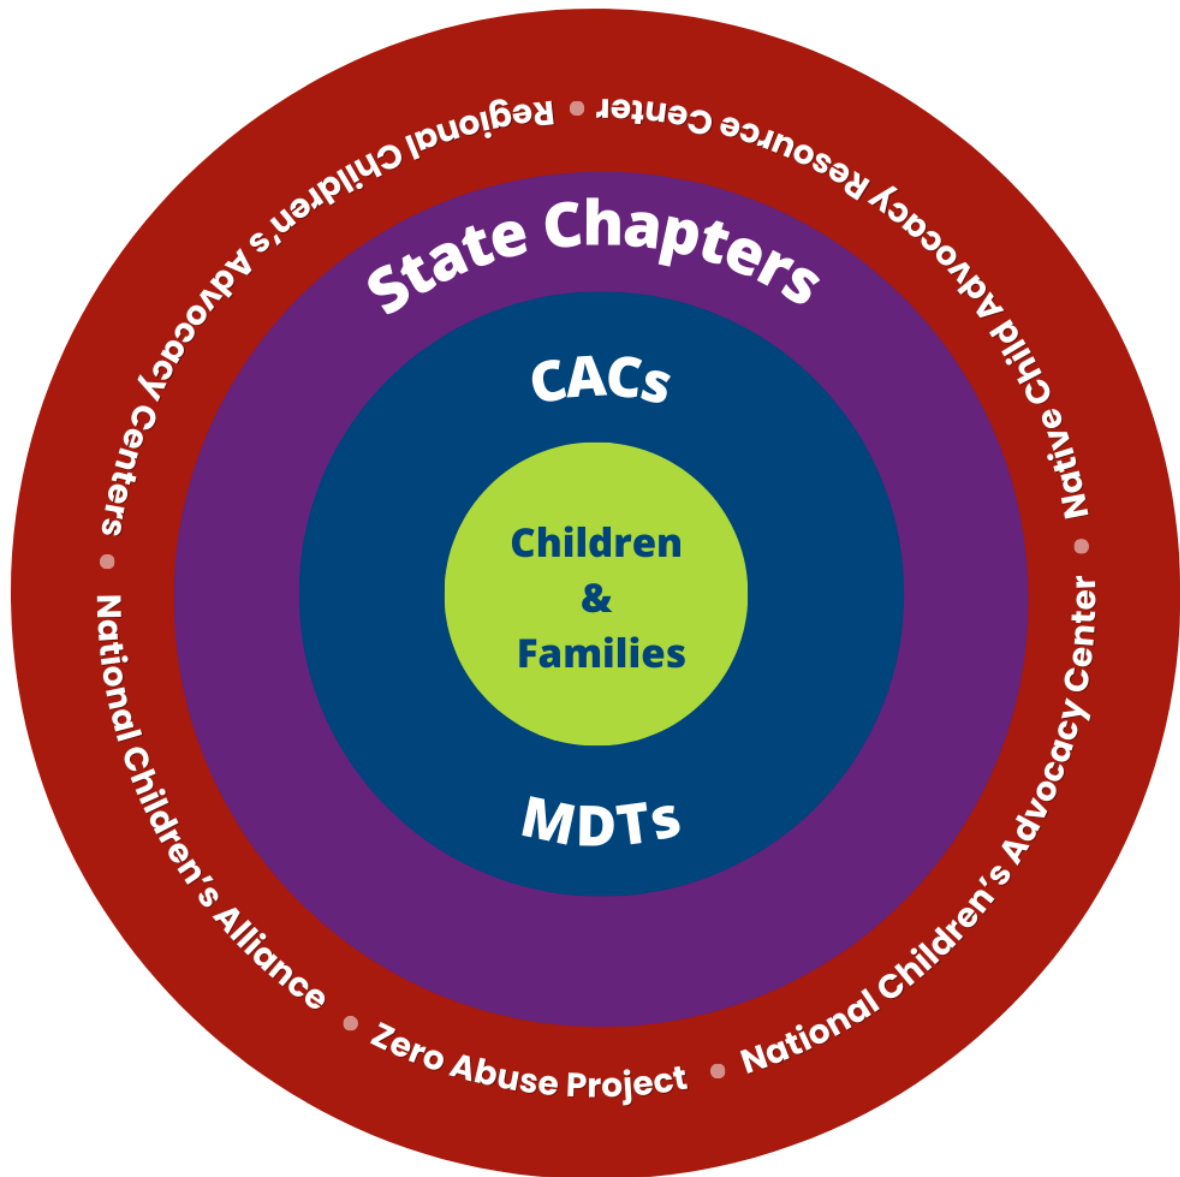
Regional Children's Advocacy Centers • Native Child Advocacy Resource Center • National Children's Advocacy Center • Zero Abuse Project • National Children's Alliance •

State Chapters

CACs

Children & Families

MDTs